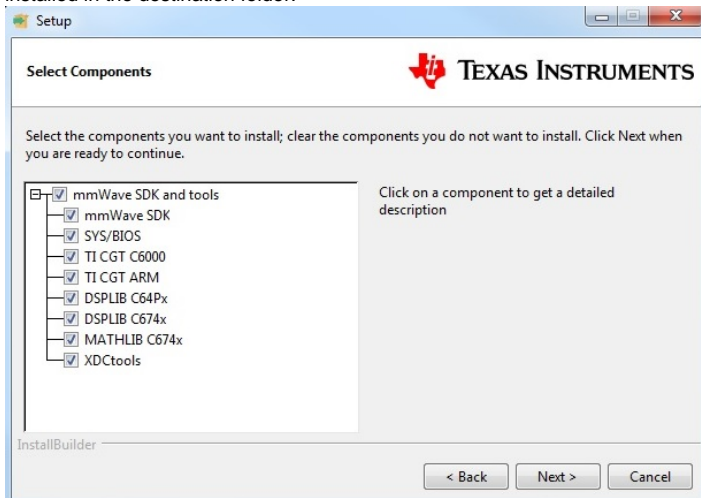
installed in the destination folder.

Setup

Select Components

Texas Instruments

Select the components you want to install; clear the components you do not want to install. Click Next when you are ready to continue.

mmWave SDK and tools
mmWave SDK
SYS/BIOS
TI CGT C6000
TI CGT ARM
DSPLIB C64Px
DSPLIB C674x
MATHLIB C674x
XDCtools

Click on a component to get a detailed description

InstallBuilder

< Back
Next >
Cancel